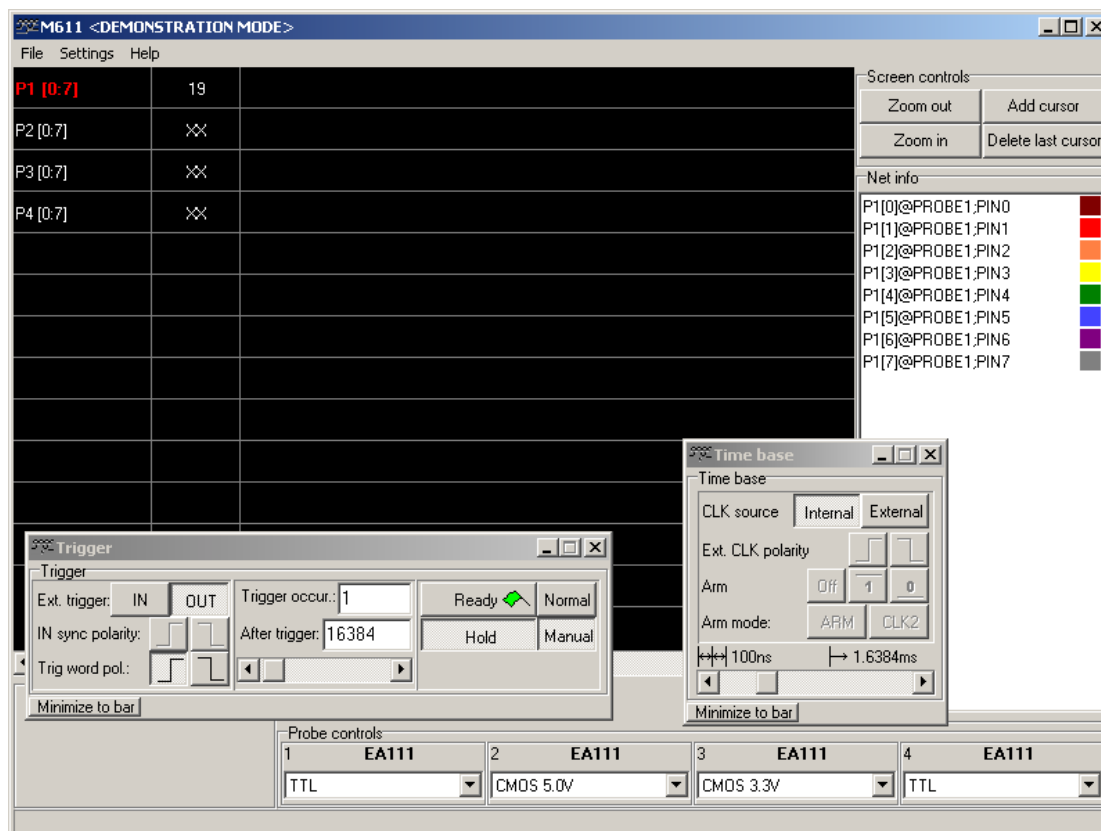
M611 <DEMONSTRATION MODE>

File Settings Help

P1 [0:7] 19
P2 [0:7] XX
P3 [0:7] XX
P4 [0:7] XX

Screen controls
Zoom out
Add cursor
Zoom in
Delete last cursor

Net info
P1[0]@PROBE1;PIN0
P1[1]@PROBE1;PIN1
P1[2]@PROBE1;PIN2
P1[3]@PROBE1;PIN3
P1[4]@PROBE1;PIN4
P1[5]@PROBE1;PIN5
P1[6]@PROBE1;PIN6
P1[7]@PROBE1;PIN7

Time base
Time base
CLK source Internal External
Ext. CLK polarity
Arm Off 1 0
Arm mode: ARM CLK2
100ns
1.6384ms
Minimize to bar

Trigger
Trigger
Ext. trigger: IN OUT
IN sync polarity:
Trig word pol.:
Trigger occur.: 1
After trigger: 16384
Ready
Normal
Hold
Manual
Minimize to bar

Probe controls
1 EA111
TTL
2 EA111
CMOS 5.0V
3 EA111
CMOS 3.3V
4 EA111
TTL